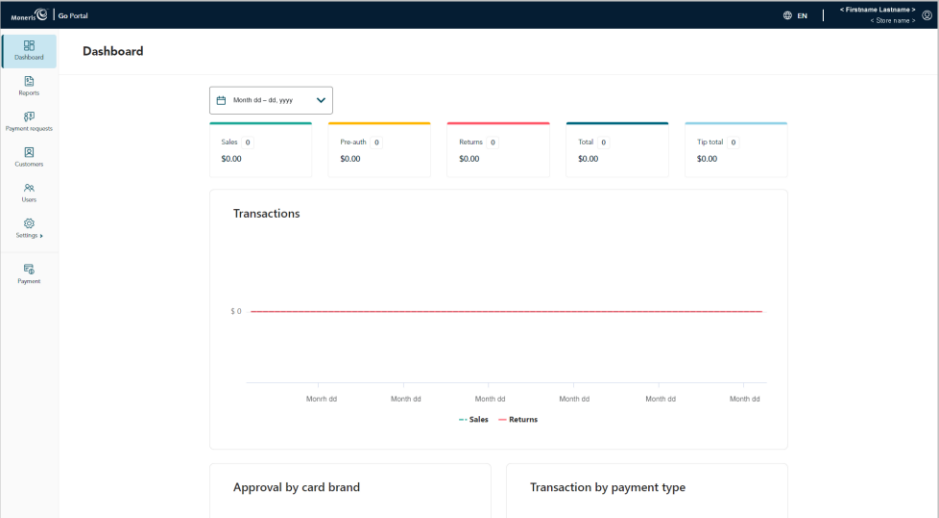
Moneris | Go Portal

EN

< Firstname Lastname >
< Store name >

Dashboard

Reports

Payment requests

Customers

Users

Settings ▸

Payment

Dashboard

Month dd – dd, yyyy

Sales 0
$0.00

Pre-auth 0
$0.00

Returns 0
$0.00

Total 0
$0.00

Tip total 0
$0.00

Transactions

$ 0

Monrh dd | Month dd | Month dd | Month dd | Month dd | Month dd

Sales
Returns

Approval by card brand

Transaction by payment type